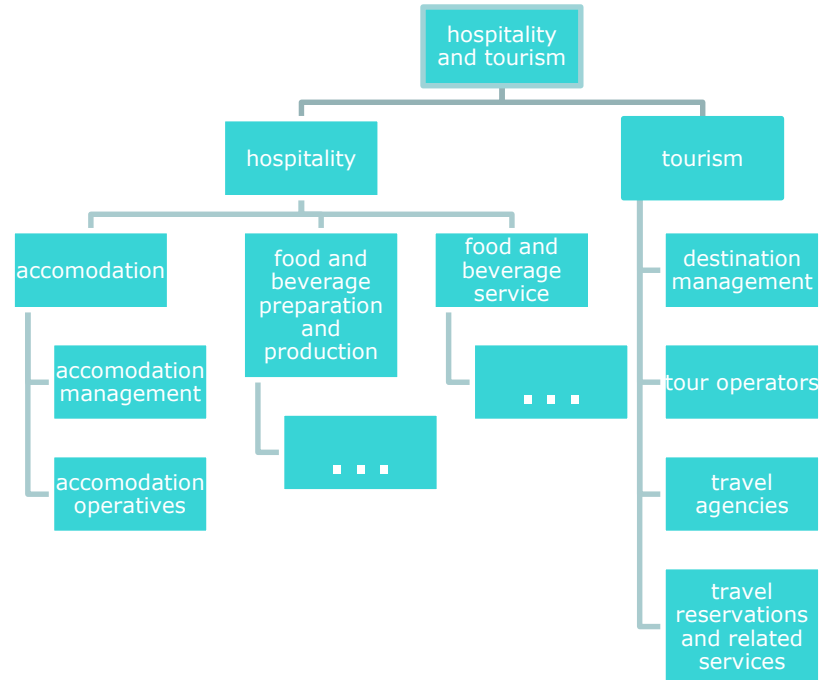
hospitality and tourism

hospitality

tourism

accomodation

food and beverage preparation and production

food and beverage service

accomodation management

accomodation operatives

...

...

destination management

tour operators

travel agencies

travel reservations and related services